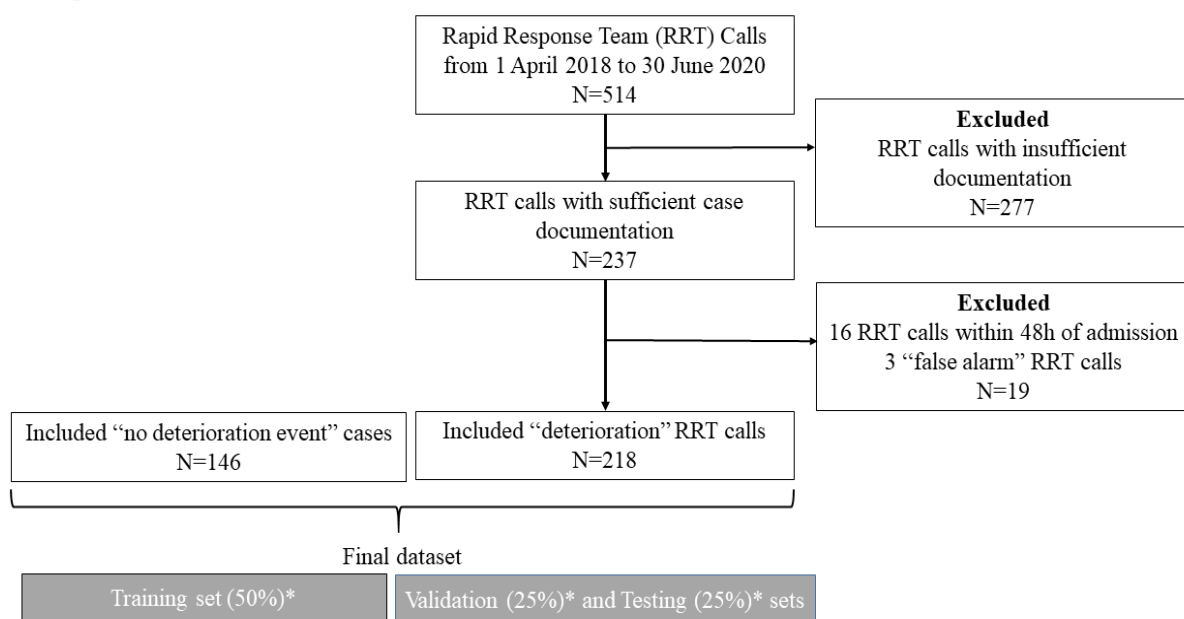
Rapid Response Team (RRT) Calls from 1 April 2018 to 30 June 2020
N=514

**Excluded**
RRT calls with insufficient documentation
N=277

RRT calls with sufficient case documentation
N=237

**Excluded**
16 RRT calls within 48h of admission
3 "false alarm" RRT calls
N=19

Included "no deterioration event" cases
N=146

Included "deterioration" RRT calls
N=218

Final dataset

Training set (50%)*

Validation (25%)* and Testing (25%)* sets